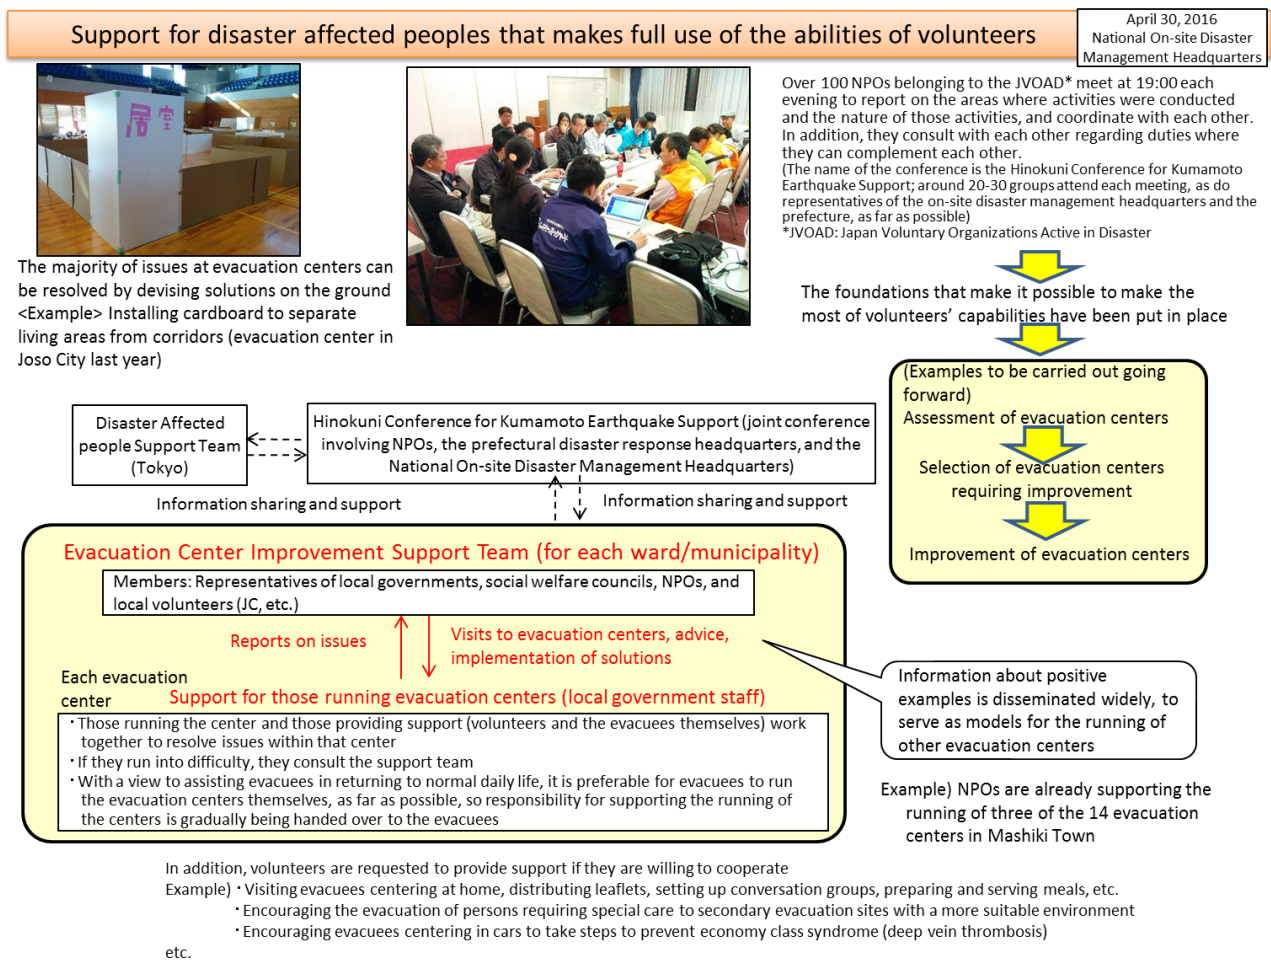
Support for disaster affected peoples that makes full use of the abilities of volunteers

April 30, 2016
National On-site Disaster Management Headquarters

居室

The majority of issues at evacuation centers can be resolved by devising solutions on the ground
<Example> Installing cardboard to separate living areas from corridors (evacuation center in Joso City last year)

Over 100 NPOs belonging to the JVOAD* meet at 19:00 each evening to report on the areas where activities were conducted and the nature of those activities, and coordinate with each other. In addition, they consult with each other regarding duties where they can complement each other.
(The name of the conference is the Hinokuni Conference for Kumamoto Earthquake Support; around 20-30 groups attend each meeting, as do representatives of the on-site disaster management headquarters and the prefecture, as far as possible)
*JVOAD: Japan Voluntary Organizations Active in Disaster

The foundations that make it possible to make the most of volunteers' capabilities have been put in place

(Examples to be carried out going forward)
Assessment of evacuation centers
Selection of evacuation centers requiring improvement
Improvement of evacuation centers

Disaster Affected people Support Team (Tokyo)

Hinokuni Conference for Kumamoto Earthquake Support (joint conference involving NPOs, the prefectural disaster response headquarters, and the National On-site Disaster Management Headquarters)

Information sharing and support

Information sharing and support

Evacuation Center Improvement Support Team (for each ward/municipality)

Members: Representatives of local governments, social welfare councils, NPOs, and local volunteers (JC, etc.)

Reports on issues

Visits to evacuation centers, advice, implementation of solutions

Each evacuation center

Support for those running evacuation centers (local government staff)

・Those running the center and those providing support (volunteers and the evacuees themselves) work together to resolve issues within that center
・If they run into difficulty, they consult the support team
・With a view to assisting evacuees in returning to normal daily life, it is preferable for evacuees to run the evacuation centers themselves, as far as possible, so responsibility for supporting the running of the centers is gradually being handed over to the evacuees

Information about positive examples is disseminated widely, to serve as models for the running of other evacuation centers

Example) NPOs are already supporting the running of three of the 14 evacuation centers in Mashiki Town

In addition, volunteers are requested to provide support if they are willing to cooperate
Example) ・Visiting evacuees centering at home, distributing leaflets, setting up conversation groups, preparing and serving meals, etc.
・Encouraging the evacuation of persons requiring special care to secondary evacuation sites with a more suitable environment
・Encouraging evacuees centering in cars to take steps to prevent economy class syndrome (deep vein thrombosis)
etc.